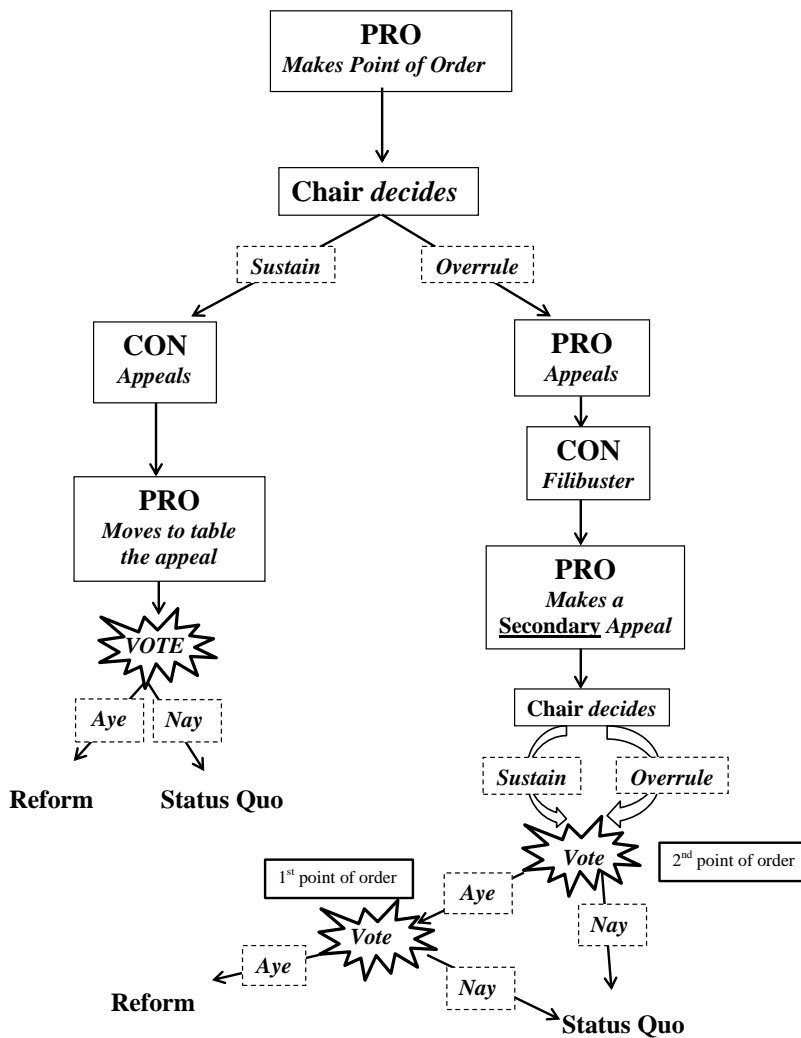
PRO
*Makes Point of Order*

Chair *decides*

*Sustain*

*Overrule*

CON
*Appeals*

PRO
*Moves to table the appeal*

*VOTE*

*Aye*

*Nay*

Reform

Status Quo

PRO
*Appeals*

CON
*Filibuster*

PRO
*Makes a* ***Secondary*** *Appeal*

Chair *decides*

*Sustain*

*Overrule*

*Vote*

$2^{nd}$ point of order

$1^{st}$ point of order

*Aye*

*Nay*

*Vote*

*Aye*

*Nay*

Reform

Status Quo